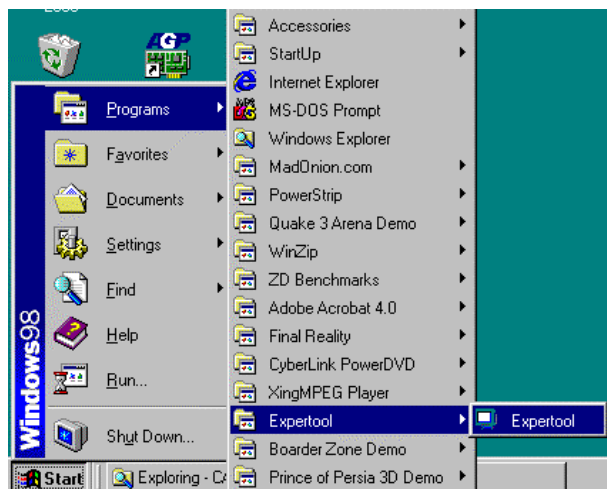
AGP

Windows98

Programs
Favorites
Documents
Settings
Find
Help
Run...
Shut Down...

Accessories
StartUp
Internet Explorer
MS-DOS Prompt
Windows Explorer
MadOnion.com
PowerStrip
Quake 3 Arena Demo
WinZip
ZD Benchmarks
Adobe Acrobat 4.0
Final Reality
CyberLink PowerDVD
XingMPEG Player
Expertool
Boarder Zone Demo
Prince of Persia 3D Demo

Expertool

Start
Exploring - C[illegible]